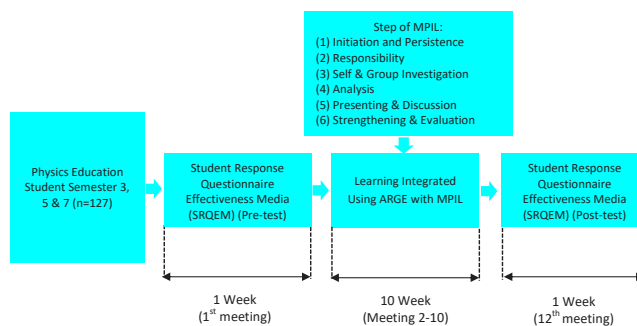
Step of MPIL:
(1) Initiation and Persistence
(2) Responsibility
(3) Self & Group Investigation
(4) Analysis
(5) Presenting & Discussion
(6) Strengthening & Evaluation

Physics Education Student Semester 3, 5 & 7 (n=127)

Student Response Questionnaire Effectiveness Media (SRQEM) (Pre-test)

Learning Integrated Using ARGE with MPIL

Student Response Questionnaire Effectiveness Media (SRQEM) (Post-test)

1 Week
($1^{st}$ meeting)

10 Week
(Meeting 2-10)

1 Week
($12^{th}$ meeting)